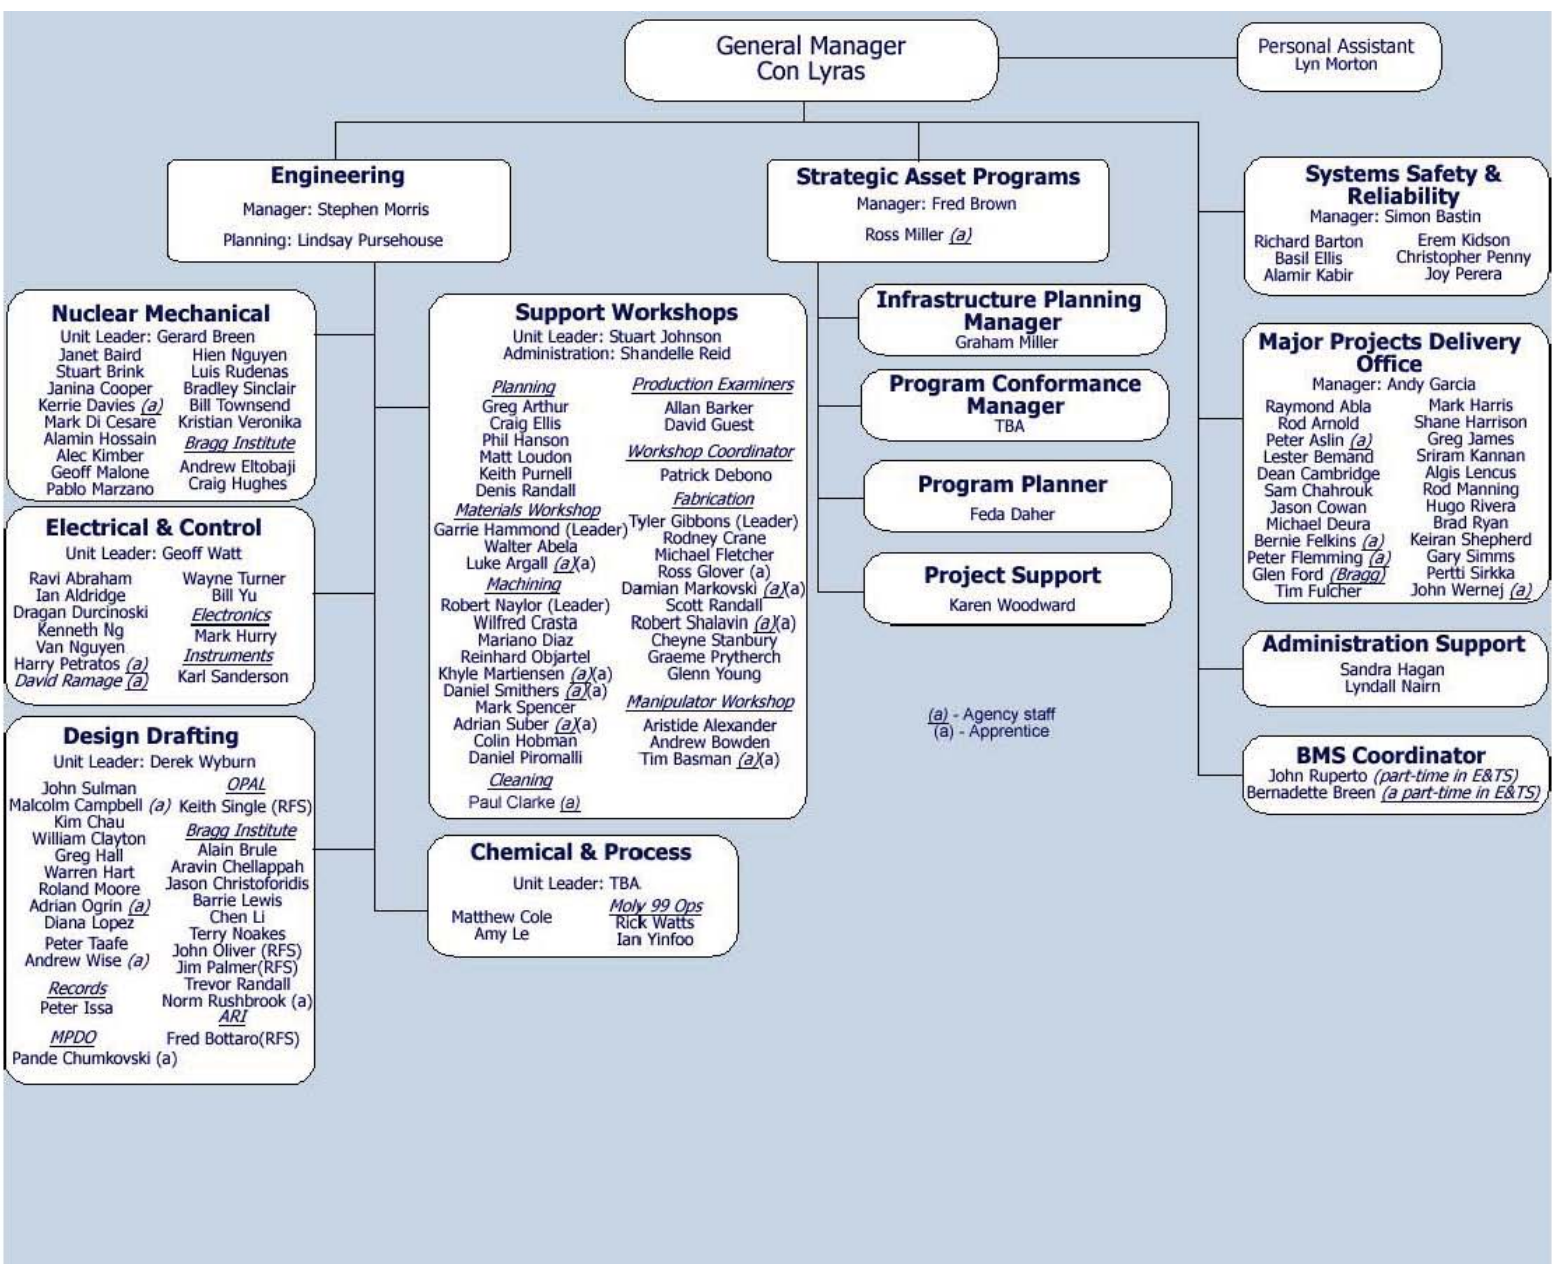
General Manager
Con Lyras

Personal Assistant
Lyn Morton

Engineering
Manager: Stephen Morris
Planning: Lindsay Pursehouse

Strategic Asset Programs
Manager: Fred Brown
Ross Miller (a)

Systems Safety & Reliability
Manager: Simon Bastin
Richard Barton
Basil Ellis
Alamir Kabir
Erem Kidson
Christopher Penny
Joy Perera

Nuclear Mechanical
Unit Leader: Gerard Breen
Janet Baird
Stuart Brink
Janina Cooper
Kerrie Davies (a)
Mark Di Cesare
Alamin Hossain
Alec Kimber
Geoff Malone
Pablo Marzano
Hien Nguyen
Luis Rudenas
Bradley Sinclair
Bill Townsend
Kristian Veronika
Bragg Institute
Andrew Eltobaji
Craig Hughes

Support Workshops
Unit Leader: Stuart Johnson
Administration: Shandelle Reid
Planning
Greg Arthur
Craig Ellis
Phil Hanson
Matt Loudon
Keith Purnell
Denis Randall
Materials Workshop
Garrie Hammond (Leader)
Walter Abela
Luke Argall (a)(a)
Machining
Robert Naylor (Leader)
Wilfred Crasta
Mariano Diaz
Reinhard Objartel
Khyle Martiensen (a)(a)
Daniel Smithers (a)(a)
Mark Spencer
Adrian Suber (a)(a)
Colin Hobman
Daniel Piromalli
Cleaning
Paul Clarke (a)
Production Examiners
Allan Barker
David Guest
Workshop Coordinator
Patrick Debono
Fabrication
Tyler Gibbons (Leader)
Rodney Crane
Michael Fletcher
Ross Glover (a)
Damian Markovski (a)(a)
Scott Randall
Robert Shalavin (a)(a)
Cheyne Stanbury
Graeme Prytherch
Glenn Young
Manipulator Workshop
Aristide Alexander
Andrew Bowden
Tim Basman (a)(a)

Infrastructure Planning Manager
Graham Miller

Program Conformance Manager
TBA

Program Planner
Feda Daher

Project Support
Karen Woodward

Major Projects Delivery Office
Manager: Andy Garcia
Raymond Abla
Rod Arnold
Peter Aslin (a)
Lester Bemand
Dean Cambridge
Sam Chahrouk
Jason Cowan
Michael Deura
Bernie Felkins (a)
Peter Flemming (a)
Glen Ford (Bragg)
Tim Fulcher
Mark Harris
Shane Harrison
Greg James
Sriram Kannan
Algis Lencus
Rod Manning
Hugo Rivera
Brad Ryan
Keiran Shepherd
Gary Simms
Pertti Sirkka
John Wernej (a)

Electrical & Control
Unit Leader: Geoff Watt
Ravi Abraham
Ian Aldridge
Dragan Durcinoski
Kenneth Ng
Van Nguyen
Harry Petratos (a)
David Ramage (a)
Wayne Turner
Bill Yu
Electronics
Mark Hurry
Instruments
Karl Sanderson

Administration Support
Sandra Hagan
Lyndall Nairn

(a) - Agency staff
(a) - Apprentice

BMS Coordinator
John Ruperto (part-time in E&TS)
Bernadette Breen (a part-time in E&TS)

Design Drafting
Unit Leader: Derek Wyburn
John Sulman
Malcolm Campbell (a)
Kim Chau
William Clayton
Greg Hall
Warren Hart
Roland Moore
Adrian Ogrin (a)
Diana Lopez
Peter Taafe
Andrew Wise (a)
Records
Peter Issa
MPDO
Pande Chumkovski (a)
OPAL
Keith Single (RFS)
Bragg Institute
Alain Brule
Aravin Chellappah
Jason Christoforidis
Barrie Lewis
Chen Li
Terry Noakes
John Oliver (RFS)
Jim Palmer(RFS)
Trevor Randall
Norm Rushbrook (a)
ARI
Fred Bottaro(RFS)

Chemical & Process
Unit Leader: TBA.
Matthew Cole
Amy Le
Moly 99 Ops
Rick Watts
Ian Yinfoo